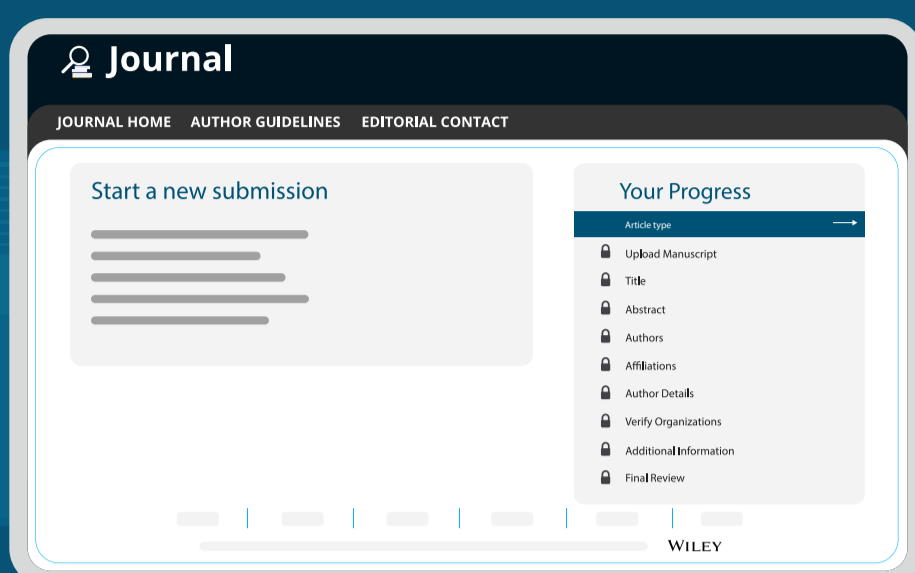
Journal

JOURNAL HOME AUTHOR GUIDELINES EDITORIAL CONTACT

Start a new submission

Your Progress

Article type

Upload Manuscript

Title

Abstract

Authors

Affiliations

Author Details

Verify Organizations

Additional Information

Final Review

WILEY